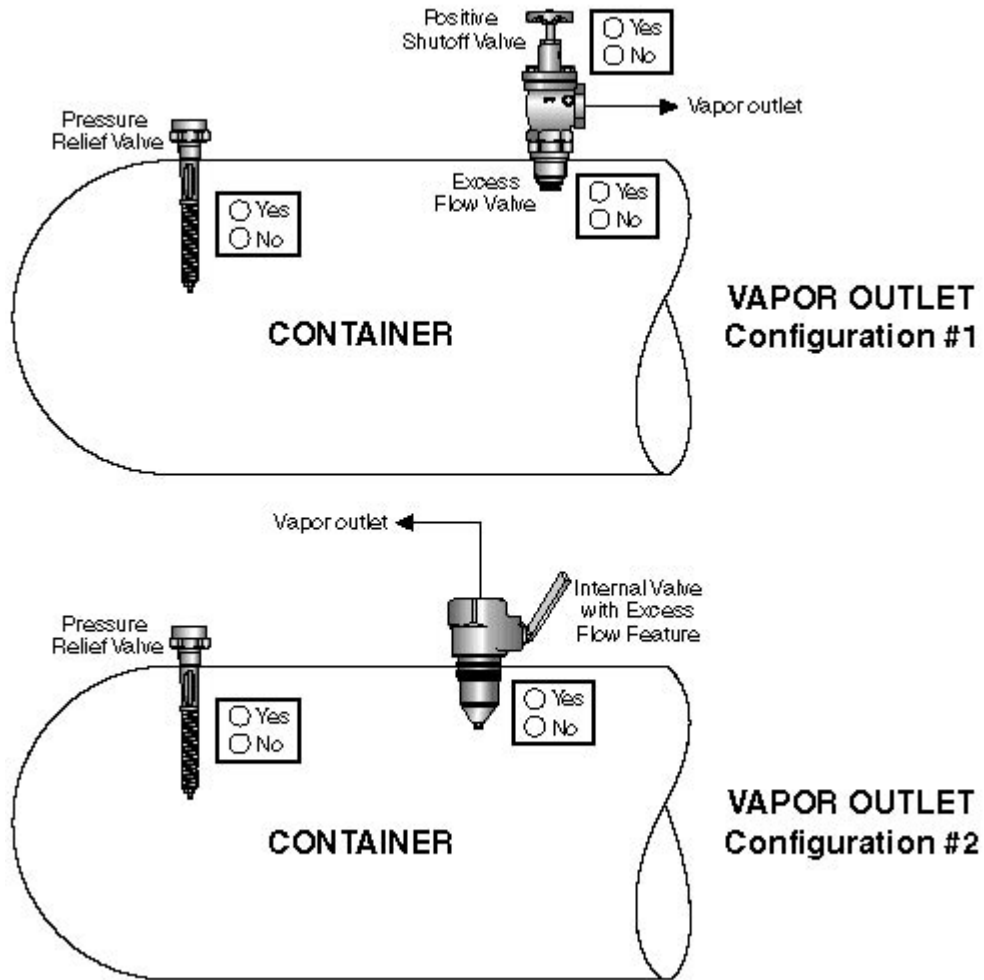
Positive Shutoff Valve

○ Yes
○ No

Vapor outlet

Pressure Relief Valve

Excess Flow Valve

○ Yes
○ No

○ Yes
○ No

VAPOR OUTLET
Configuration #1

CONTAINER

Vapor outlet

Internal Valve with Excess Flow Feature

Pressure Relief Valve

○ Yes
○ No

○ Yes
○ No

VAPOR OUTLET
Configuration #2

CONTAINER